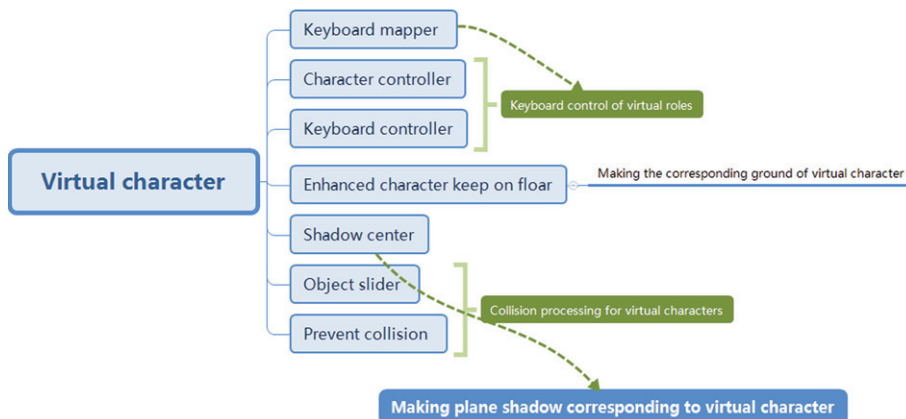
Virtual character

Keyboard mapper

Character controller

Keyboard controller

Keyboard control of virtual roles

Enhanced character keep on floar

Making the corresponding ground of virtual character

Shadow center

Object slider

Prevent collision

Collision processing for virtual characters

Making plane shadow corresponding to virtual character